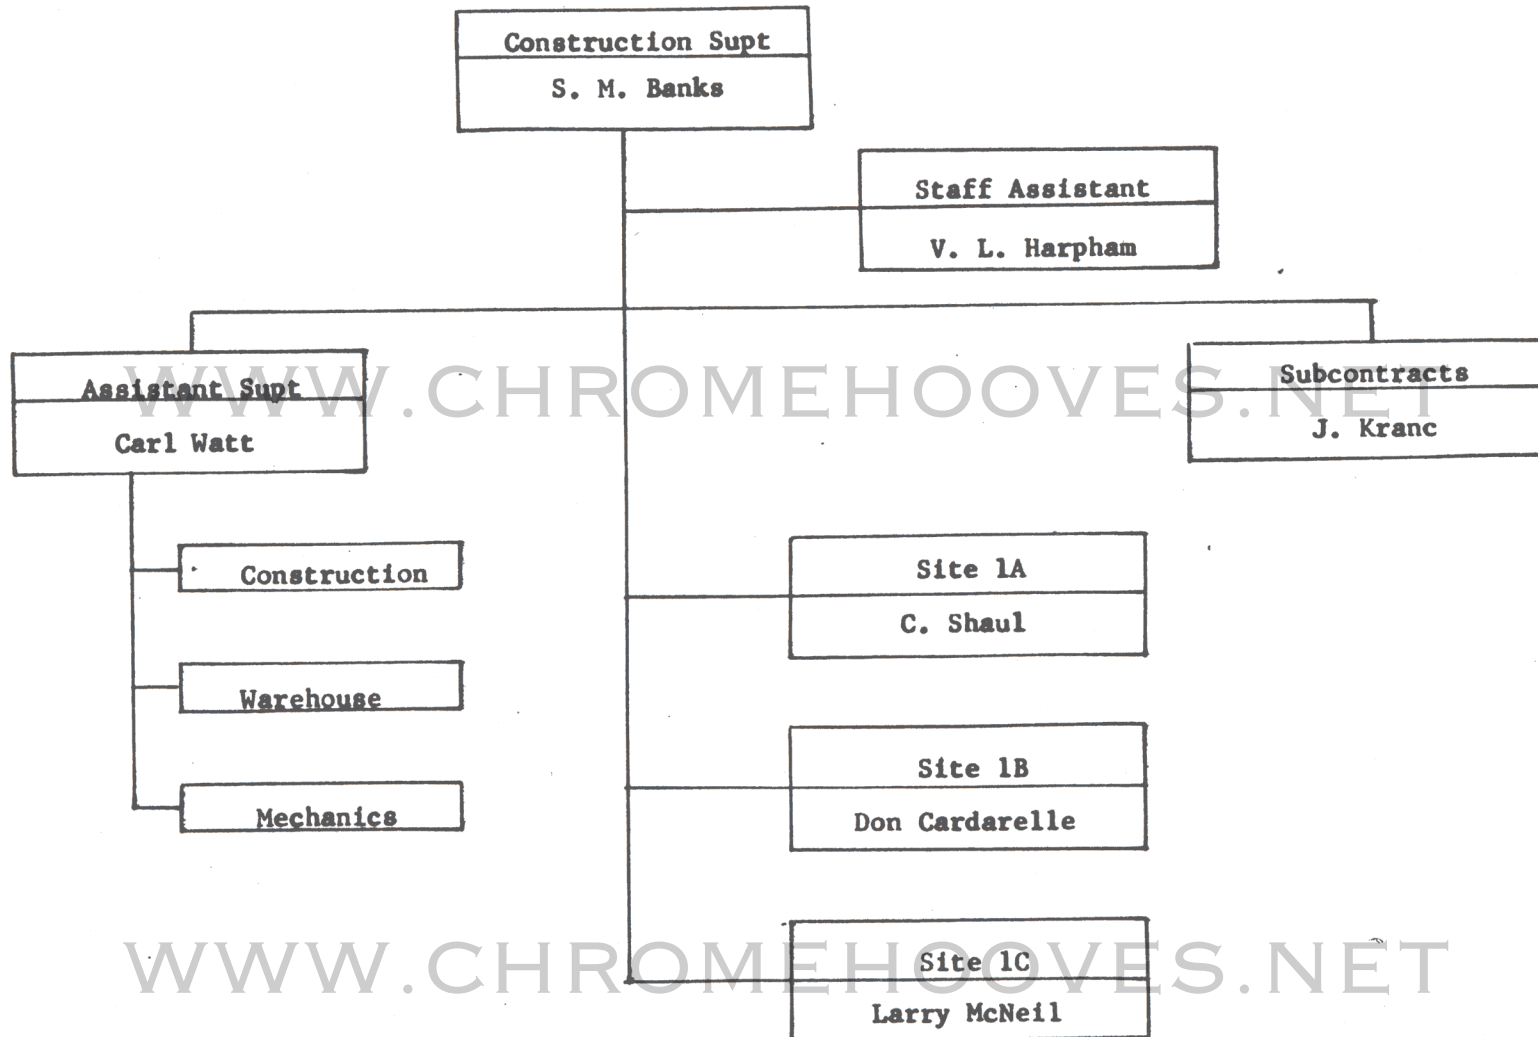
Construction Supt
S. M. Banks

Staff Assistant
V. L. Harpham

Assistant Supt
Carl Watt

WWW.CHROMEHOOVES.NET

Subcontracts
J. Kranc

Construction

Warehouse

Mechanics

Site 1A
C. Shaul

Site 1B
Don Cardarelle

Site 1C
Larry McNeil

WWW.CHROMEHOOVES.NET